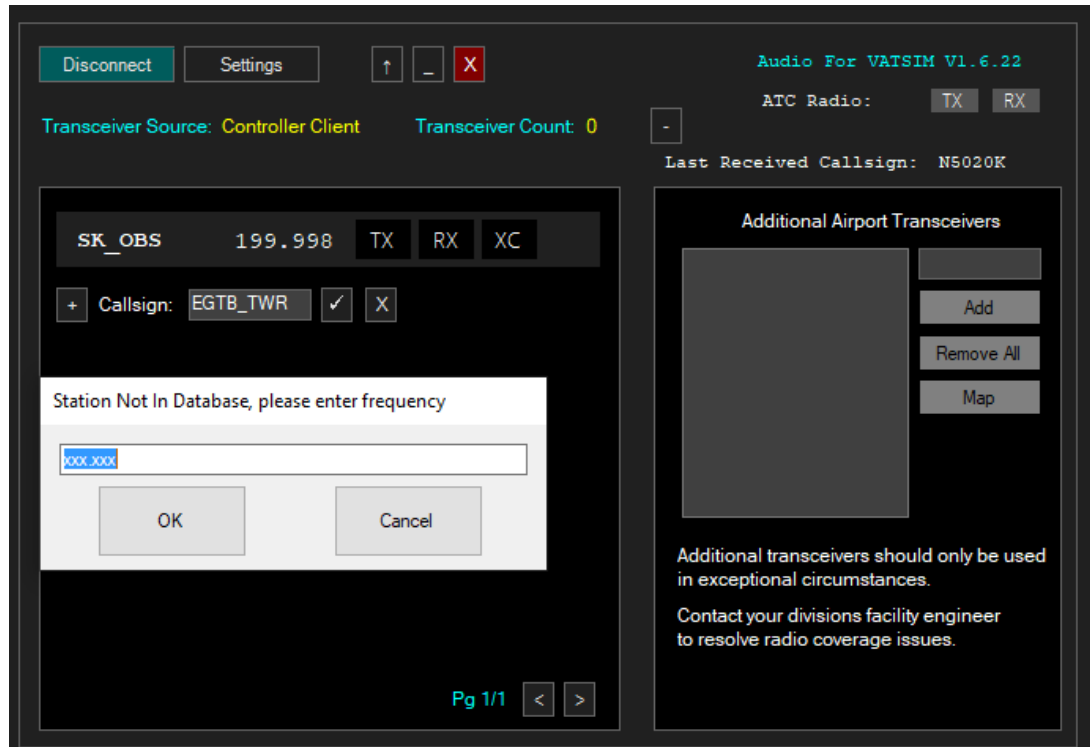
Disconnect
Settings
↑
_
X
Audio For VATSIM V1.6.22
ATC Radio:
TX
RX
Transceiver Source: Controller Client
Transceiver Count: 0
-
Last Received Callsign: N5020K

SK_OBS
199.998
TX
RX
XC
+
Callsign:
EGTB_TWR
✓
X

Station Not In Database, please enter frequency
xxx.xxx
OK
Cancel

Pg 1/1
<
>

Additional Airport Transceivers
Add
Remove All
Map

Additional transceivers should only be used in exceptional circumstances.

Contact your divisions facility engineer to resolve radio coverage issues.